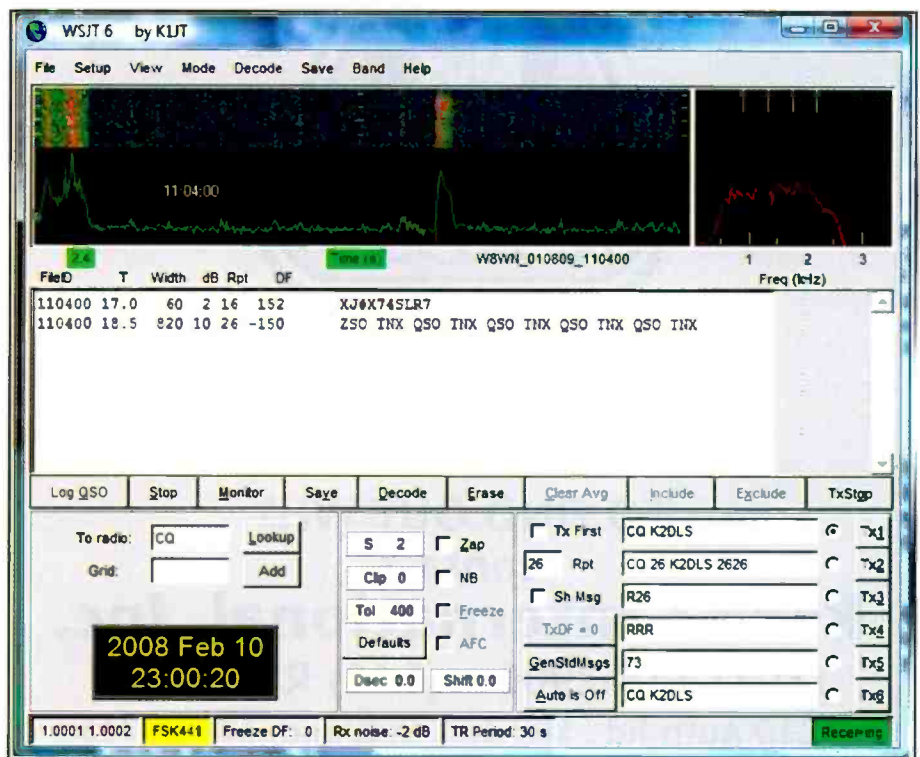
WSJT 6 by K1JT

File Setup View Mode Decode Save Band Help

11:04:00

2.6 Time (s) W8WN_010609_110400 1 2 3 Freq (kHz)

FileID T Width dB Rpt DF

110400 17.0 60 2 16 152 XJ#X74SLR7
110400 18.5 820 10 26 -150 ZSO TNX QSO TNX QSO TNX QSO TNX QSO TNX

Log QSO Stop Monitor Save Decode Erase Clear Avg Include Exclude TxStop

To radio: CQ Lookup
Grid: Add

2008 Feb 10
23:00:20

S 2 Zap
Clip 0 NB
Tol 400 Freeze
Defaults AFC
Dsec 0.0 Shift 0.0

Tx First CQ K2DLS Tx1
26 Rpt CQ 26 K2DLS 2626 Tx2
Sh Msg R26 Tx3
TxDF = 0 RRR Tx4
GenStdMsgs 73 Tx5
Auto is Off CQ K2DLS Tx6

1.0001 1.0002 FSK441 Freeze DF: 0 Rx noise: -2 dB TR Period: 30 s Receiving